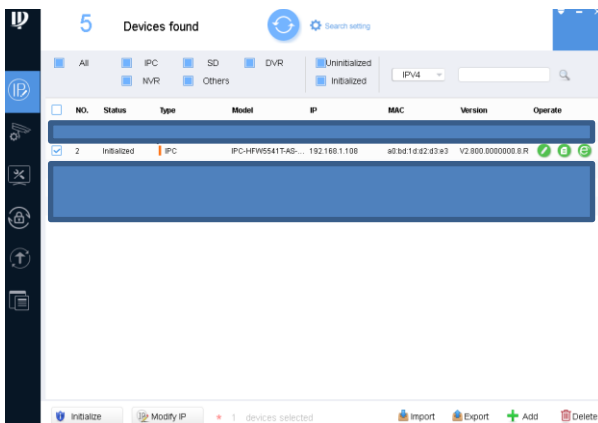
5 Devices found

Search setting

All IPC SD DVR Uninitialized
NVR Others Initialized

IPV4

| NO. | Status | Type | Model | IP | MAC | Version | Operate |
|---|---|---|---|---|---|---|---|
| 2 | Initialized | IPC | IPC-HFW5541T-AS-... | 192.168.1.108 | a0:bd:1d:d2:d3:e3 | V2.800.0000000.8.R | |

Initialize Modify IP 1 devices selected Import Export Add Delete